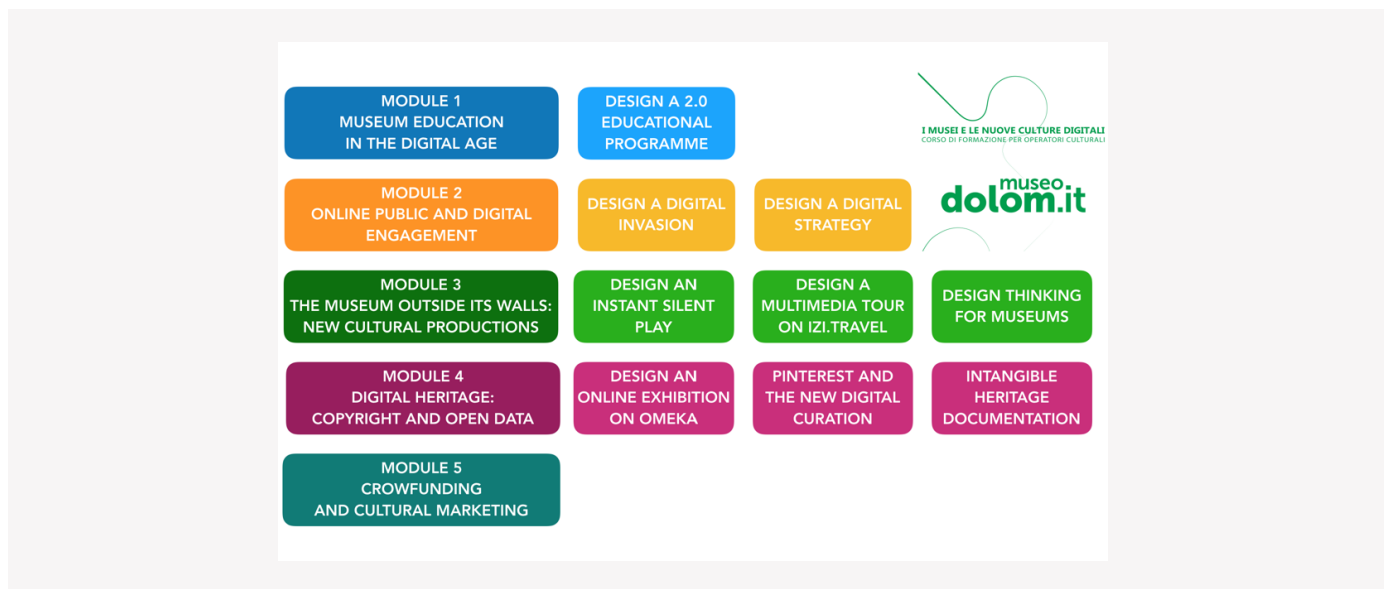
MODULE 1
MUSEUM EDUCATION
IN THE DIGITAL AGE

DESIGN A 2.0
EDUCATIONAL
PROGRAMME

I MUSEI E LE NUOVE CULTURE DIGITALI
CORSO DI FORMAZIONE PER OPERATORI CULTURALI

MODULE 2
ONLINE PUBLIC AND DIGITAL
ENGAGEMENT

DESIGN A DIGITAL
INVASION

DESIGN A DIGITAL
STRATEGY

museo
dolom.it

MODULE 3
THE MUSEUM OUTSIDE ITS WALLS:
NEW CULTURAL PRODUCTIONS

DESIGN AN
INSTANT SILENT
PLAY

DESIGN A
MULTIMEDIA TOUR
ON IZI.TRAVEL

DESIGN THINKING
FOR MUSEUMS

MODULE 4
DIGITAL HERITAGE:
COPYRIGHT AND OPEN DATA

DESIGN AN
ONLINE EXHIBITION
ON OMEKA

PINTEREST AND
THE NEW DIGITAL
CURATION

INTANGIBLE
HERITAGE
DOCUMENTATION

MODULE 5
CROWFUNDING
AND CULTURAL MARKETING